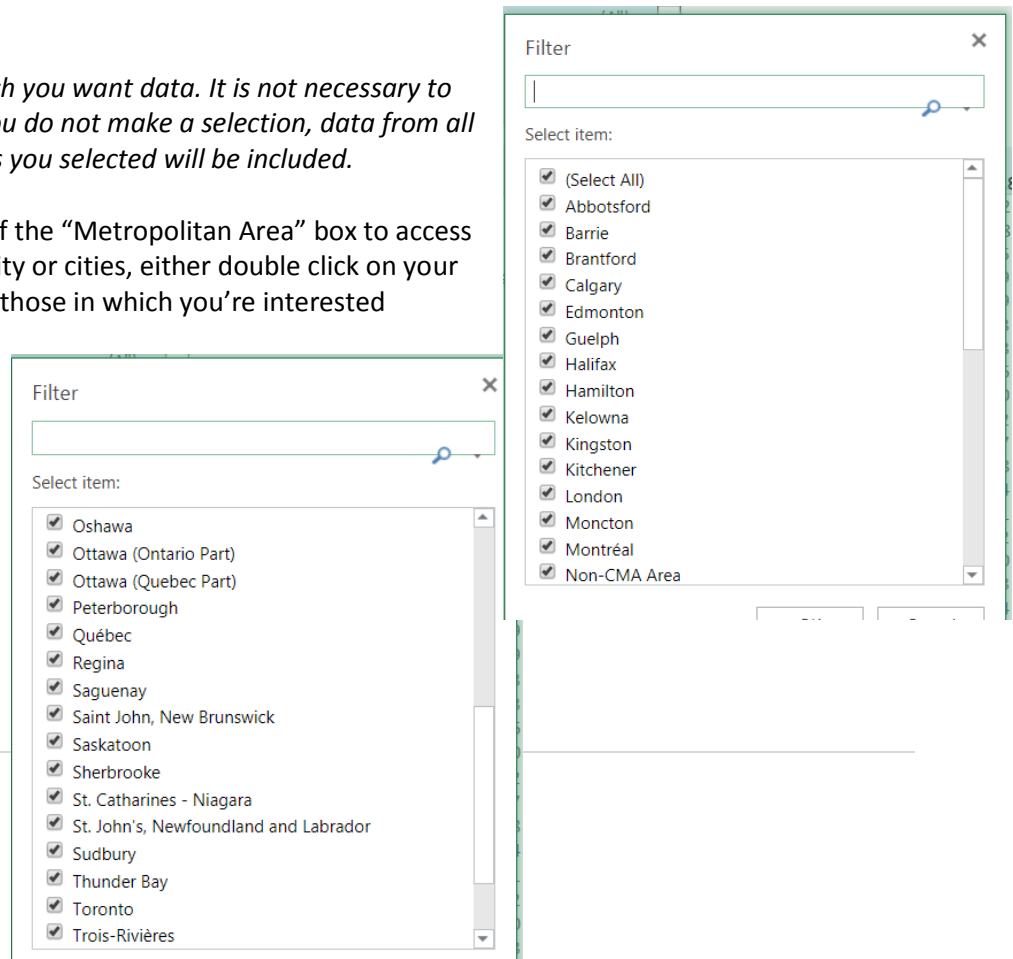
h you want data. It is not necessary to ou do not make a selection, data from all s you selected will be included.

f the "Metropolitan Area" box to access ty or cities, either double click on your those in which you're interested

Filter
×
Select item:
(Select All)
Abbotsford
Barrie
Brantford
Calgary
Edmonton
Guelph
Halifax
Hamilton
Kelowna
Kingston
Kitchener
London
Moncton
Montréal
Non-CMA Area

Filter
×
Select item:
Oshawa
Ottawa (Ontario Part)
Ottawa (Quebec Part)
Peterborough
Québec
Regina
Saguenay
Saint John, New Brunswick
Saskatoon
Sherbrooke
St. Catharines - Niagara
St. John's, Newfoundland and Labrador
Sudbury
Thunder Bay
Toronto
Trois-Rivières